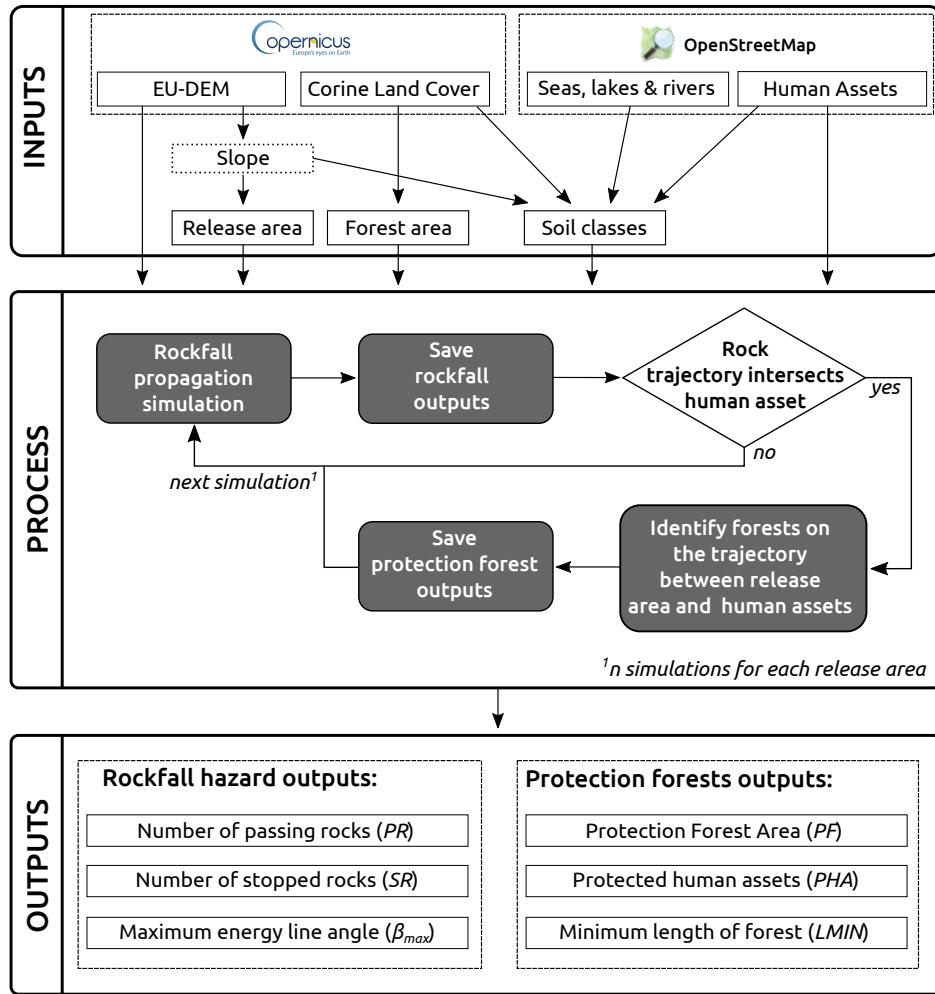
INPUTS

opernicus
Europe's eyes on Earth

OpenStreetMap

EU-DEM

Corine Land Cover

Seas, lakes & rivers

Human Assets

Slope

Release area

Forest area

Soil classes

PROCESS

Rockfall propagation simulation

Save rockfall outputs

Rock trajectory intersects human asset

yes

no

next simulation$^1$

Save protection forest outputs

Identify forests on the trajectory between release area and human assets

$^1$n simulations for each release area

OUTPUTS

Rockfall hazard outputs:

Number of passing rocks (PR)

Number of stopped rocks (SR)

Maximum energy line angle ($\beta_{max}$)

Protection forests outputs:

Protection Forest Area (PF)

Protected human assets (PHA)

Minimum length of forest (LMIN)